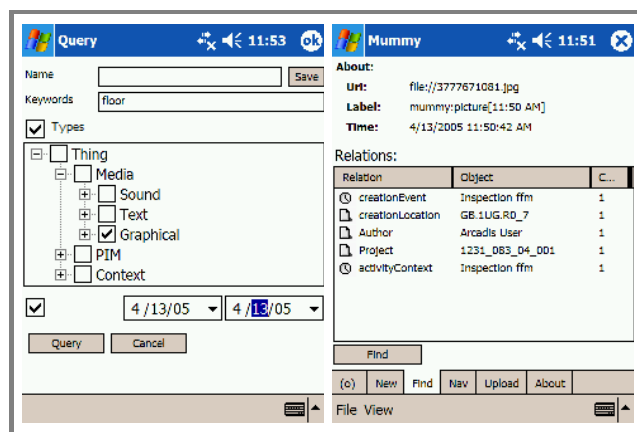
Query 11:53 ok

Name
Save
Keywords floor
Types

Thing
Media
Sound
Text
Graphical
PIM
Context

4 /13/05
4 /13/05

Query
Cancel

Mummy 11:51

About:
Url: file://3777671081.jpg
Label: mummy:picture[11:50 AM]
Time: 4/13/2005 11:50:42 AM

Relations:

| Relation | Object | C... |
|---|---|---|
| creationEvent | Inspection ffm | 1 |
| creationLocation | GB.1UG.RD_7 | 1 |
| Author | Arcadis User | 1 |
| Project | 1231_D83_D4_DD1 | 1 |
| activityContext | Inspection ffm | 1 |

Find

(c) New Find Nav Upload About

File View